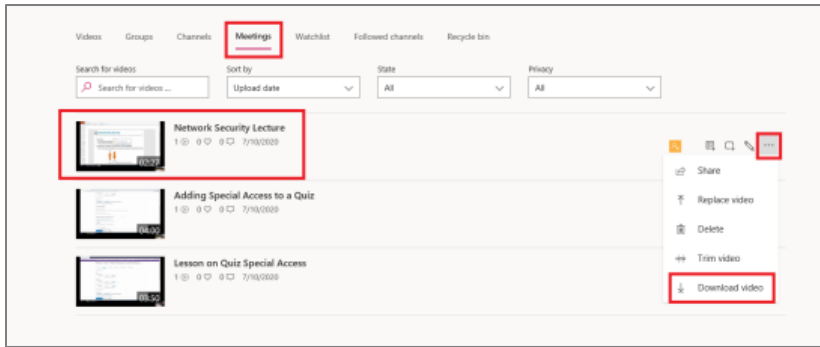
Videos Groups Channels Meetings Watchlist Followed channels Recycle bin

Search for videos
Search for videos ...

Sort by
Upload date

State
All

Privacy
All

Network Security Lecture
1 0 0 7/10/2020
02:27

Adding Special Access to a Quiz
1 0 0 7/10/2020
04:00

Lesson on Quiz Special Access
1 0 0 7/10/2020
03:50

Share
Replace video
Delete
Trim video
Download video